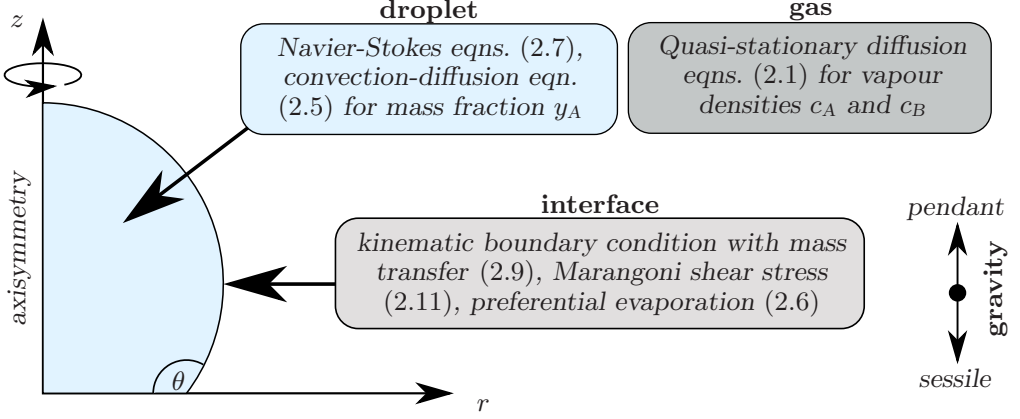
$z$

droplet

Navier-Stokes eqns. (2.7), convection-diffusion eqn. (2.5) for mass fraction $y_A$

gas

Quasi-stationary diffusion eqns. (2.1) for vapour densities $c_A$ and $c_B$

axisymmetry

interface

kinematic boundary condition with mass transfer (2.9), Marangoni shear stress (2.11), preferential evaporation (2.6)

pendant

gravity

sessile

$\theta$

$r$